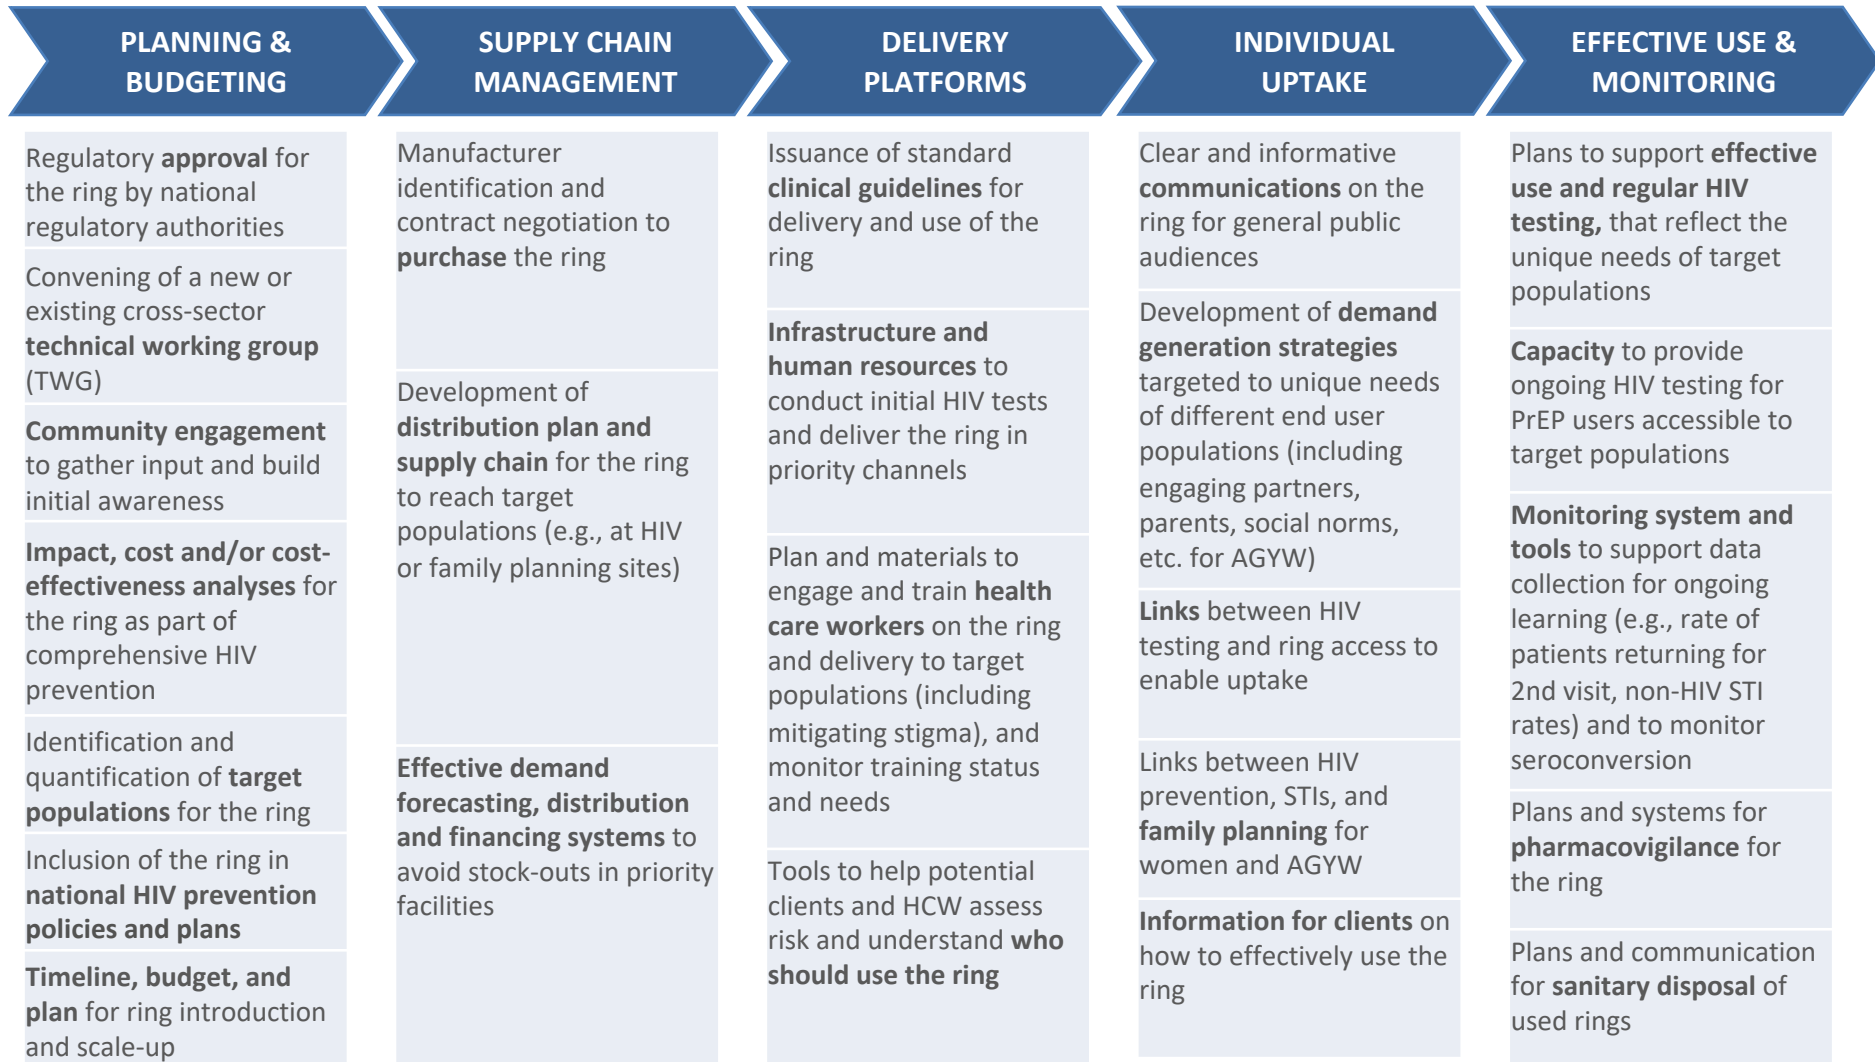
PLANNING & BUDGETING

Regulatory approval for the ring by national regulatory authorities

Convening of a new or existing cross-sector technical working group (TWG)

Community engagement to gather input and build initial awareness

Impact, cost and/or cost-effectiveness analyses for the ring as part of comprehensive HIV prevention

Identification and quantification of target populations for the ring

Inclusion of the ring in national HIV prevention policies and plans

Timeline, budget, and plan for ring introduction and scale-up

SUPPLY CHAIN MANAGEMENT

Manufacturer identification and contract negotiation to purchase the ring

Development of distribution plan and supply chain for the ring to reach target populations (e.g., at HIV or family planning sites)

Effective demand forecasting, distribution and financing systems to avoid stock-outs in priority facilities

DELIVERY PLATFORMS

Issuance of standard clinical guidelines for delivery and use of the ring

Infrastructure and human resources to conduct initial HIV tests and deliver the ring in priority channels

Plan and materials to engage and train health care workers on the ring and delivery to target populations (including mitigating stigma), and monitor training status and needs

Tools to help potential clients and HCW assess risk and understand who should use the ring

INDIVIDUAL UPTAKE

Clear and informative communications on the ring for general public audiences

Development of demand generation strategies targeted to unique needs of different end user populations (including engaging partners, parents, social norms, etc. for AGYW)

Links between HIV testing and ring access to enable uptake

Links between HIV prevention, STIs, and family planning for women and AGYW

Information for clients on how to effectively use the ring

EFFECTIVE USE & MONITORING

Plans to support effective use and regular HIV testing, that reflect the unique needs of target populations

Capacity to provide ongoing HIV testing for PrEP users accessible to target populations

Monitoring system and tools to support data collection for ongoing learning (e.g., rate of patients returning for 2nd visit, non-HIV STI rates) and to monitor seroconversion

Plans and systems for pharmacovigilance for the ring

Plans and communication for sanitary disposal of used rings